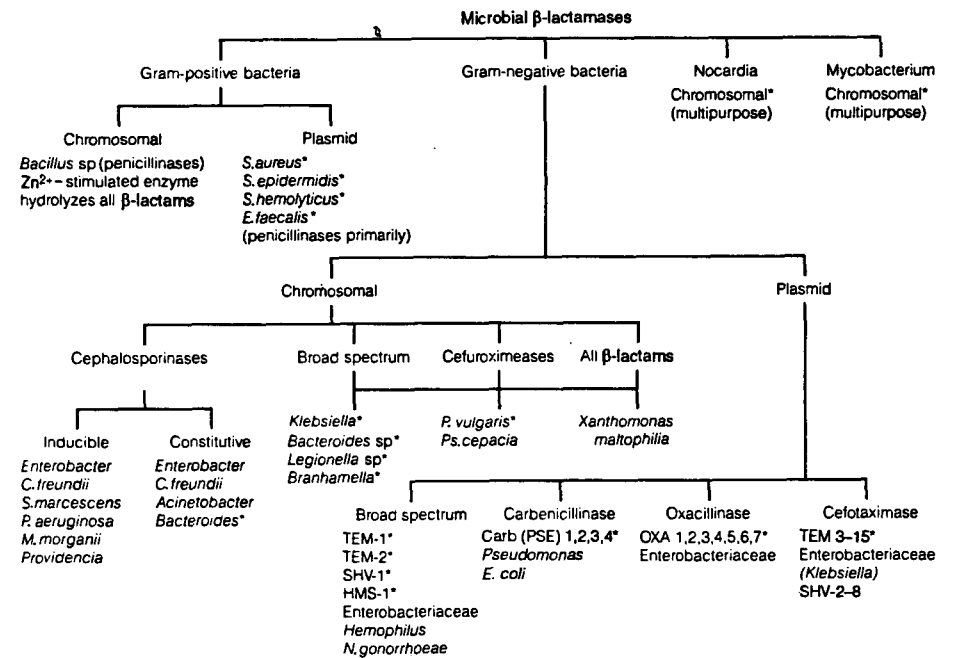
Microbial β-lactamases

Gram-positive bacteria

Gram-negative bacteria

Nocardia
Chromosomal*
(multipurpose)

Mycobacterium
Chromosomal*
(multipurpose)

Chromosomal
Bacillus sp (penicillinases)
$Zn^{2+}$-stimulated enzyme hydrolyzes all β-lactams

Plasmid
S.aureus*
S.epidermidis*
S.hemolyticus*
E.faecalis*
(penicillinases primarily)

Chromosomal

Plasmid

Cephalosporinases

Broad spectrum

Cefuroximeases

All β-lactams

Inducible
Enterobacter
C.freundii
S.marcescens
P. aeruginosa
M.morganii
Providencia

Constitutive
Enterobacter
C.freundii
Acinetobacter
Bacteroides*

Klebsiella*
Bacteroides sp*
Legionella sp*
Branhamella*

P. vulgaris*
Ps.cepacia

Xanthomonas maltophilia

Broad spectrum
TEM-1*
TEM-2*
SHV-1*
HMS-1*
Enterobacteriaceae
Hemophilus
N.gonorrhoeae

Carbenicillinase
Carb (PSE) 1,2,3,4*
Pseudomonas
E. coli

Oxacillinase
OXA 1,2,3,4,5,6,7*
Enterobacteriaceae

Cefotaximase
TEM 3–15*
Enterobacteriaceae
(Klebsiella)
SHV-2–8